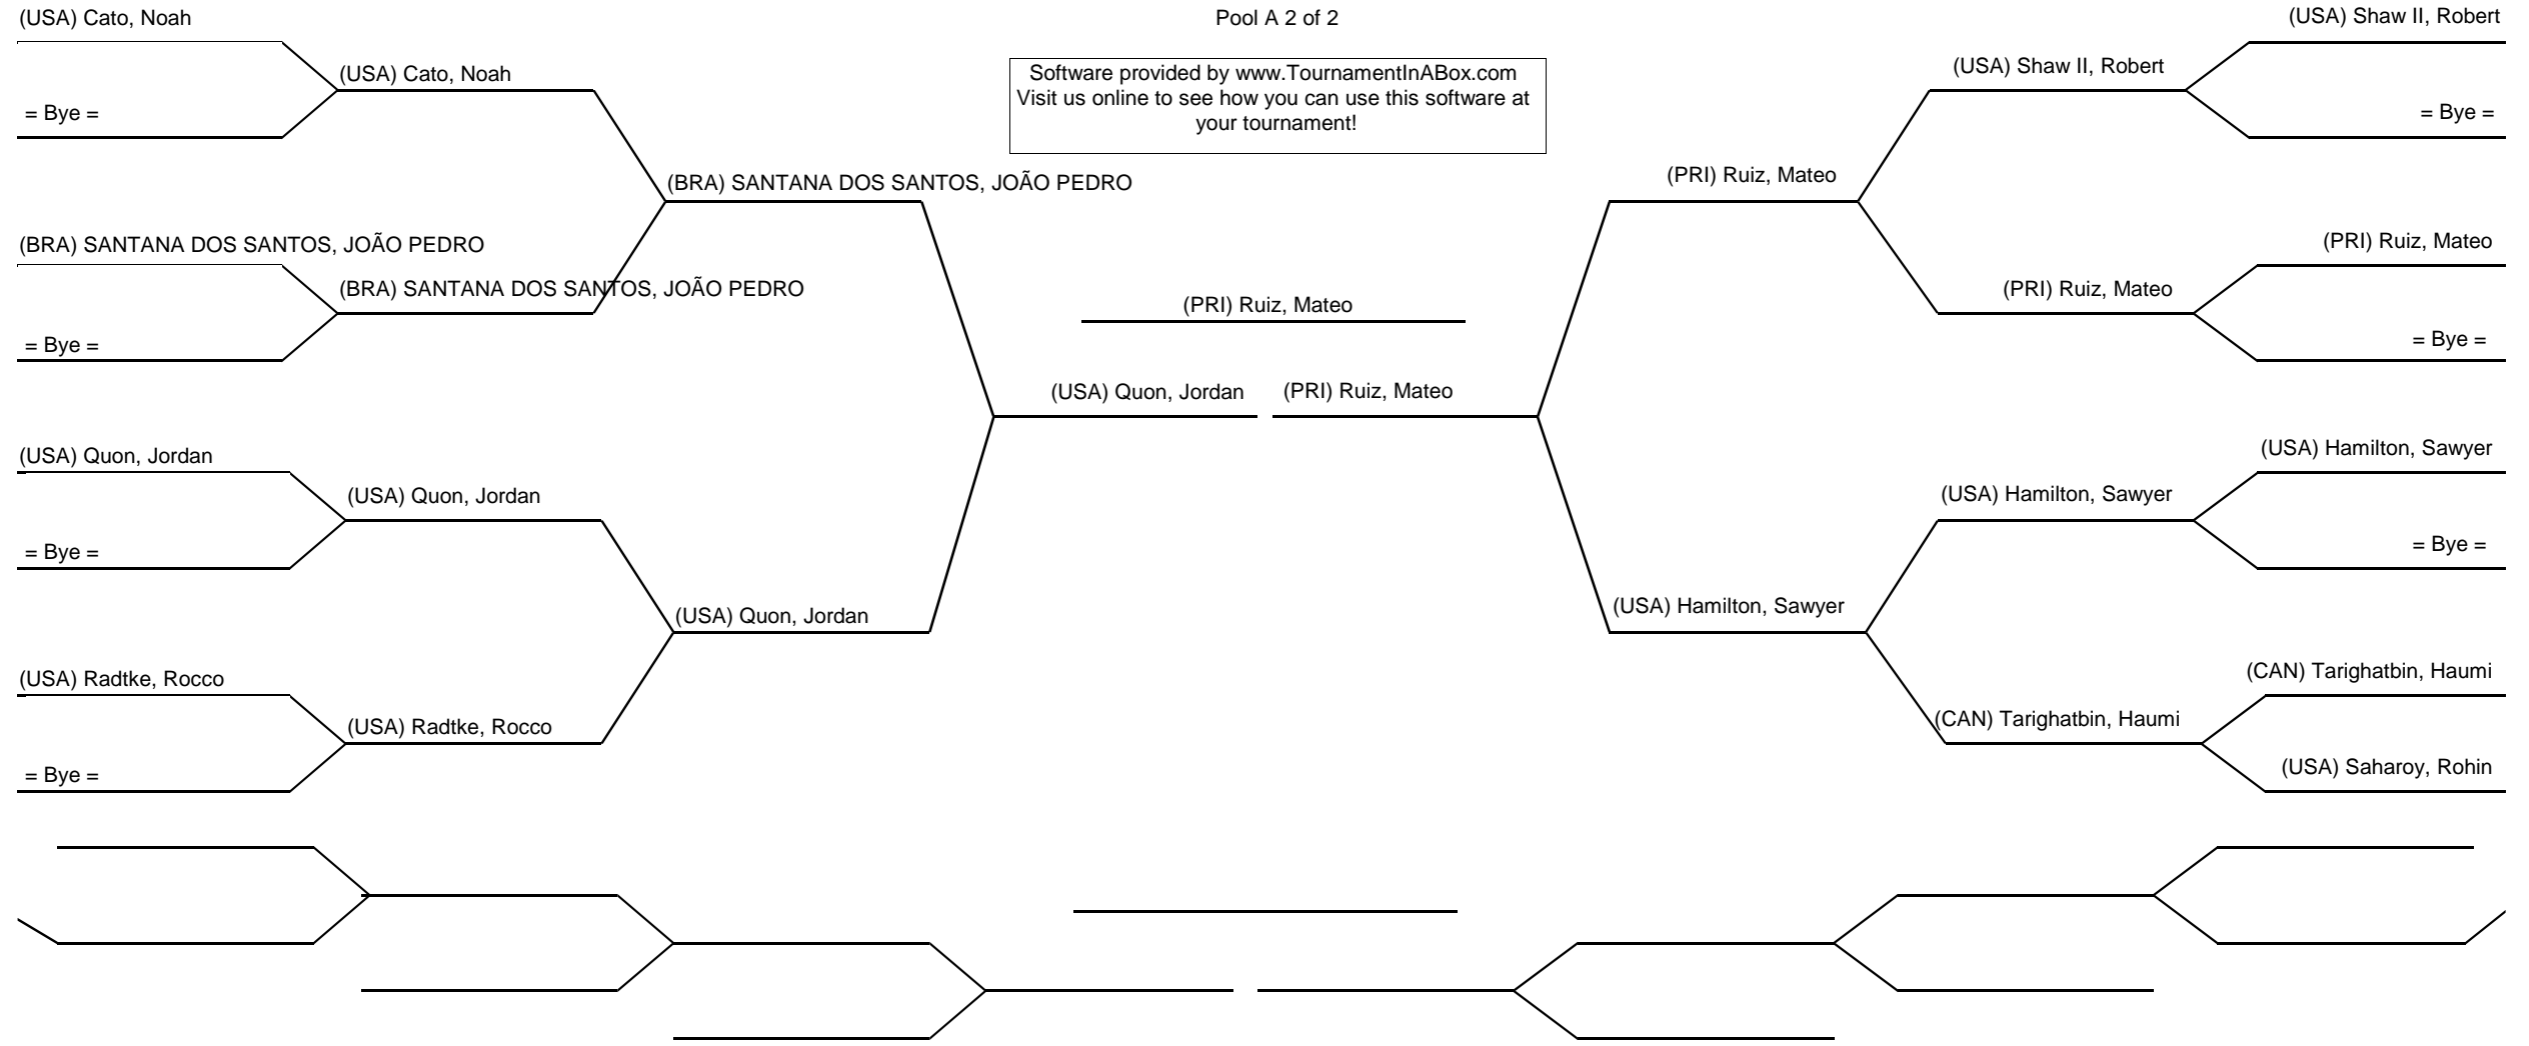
(USA) Cato, Noah

Pool A 2 of 2

(USA) Shaw II, Robert

(USA) Cato, Noah

Software provided by www.TournamentInABox.com
Visit us online to see how you can use this software at your tournament!

(USA) Shaw II, Robert

= Bye =

= Bye =

(BRA) SANTANA DOS SANTOS, JOÃO PEDRO

(PRI) Ruiz, Mateo

(BRA) SANTANA DOS SANTOS, JOÃO PEDRO

(PRI) Ruiz, Mateo

(BRA) SANTANA DOS SANTOS, JOÃO PEDRO

(PRI) Ruiz, Mateo

(PRI) Ruiz, Mateo

= Bye =

= Bye =

(USA) Quon, Jordan

(PRI) Ruiz, Mateo

(USA) Quon, Jordan

(USA) Hamilton, Sawyer

(USA) Quon, Jordan

(USA) Hamilton, Sawyer

= Bye =

= Bye =

(USA) Quon, Jordan

(USA) Hamilton, Sawyer

(USA) Radtke, Rocco

(CAN) Tarighatbin, Haumi

(USA) Radtke, Rocco

(CAN) Tarighatbin, Haumi

= Bye =

(USA) Saharoy, Rohin